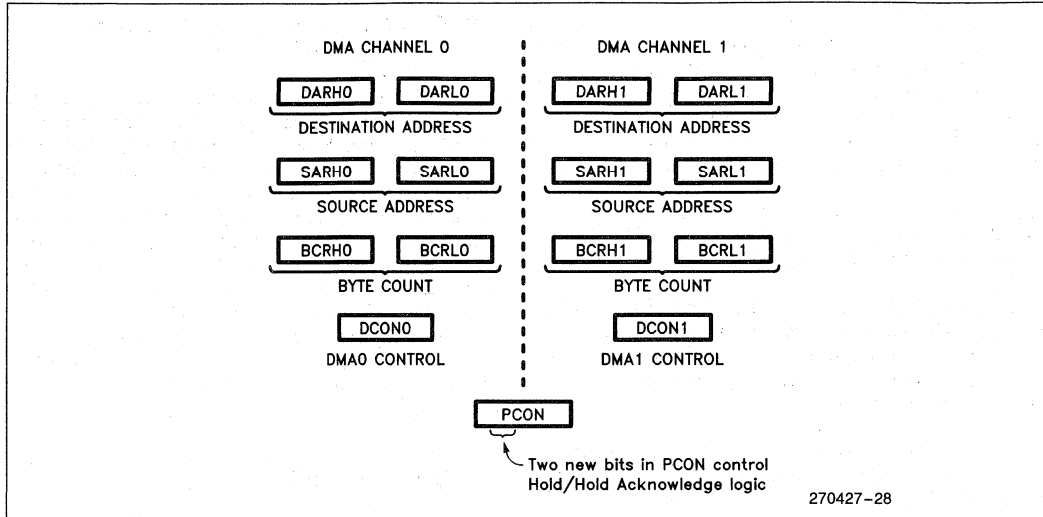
DMA CHANNEL 0

DARH0 DARL0

DESTINATION ADDRESS

SARH0 SARL0

SOURCE ADDRESS

BCRH0 BCRL0

BYTE COUNT

DCON0

DMA0 CONTROL

DMA CHANNEL 1

DARH1 DARL1

DESTINATION ADDRESS

SARH1 SARL1

SOURCE ADDRESS

BCRH1 BCRL1

BYTE COUNT

DCON1

DMA1 CONTROL

PCON

Two new bits in PCON control Hold/Hold Acknowledge logic

270427–28